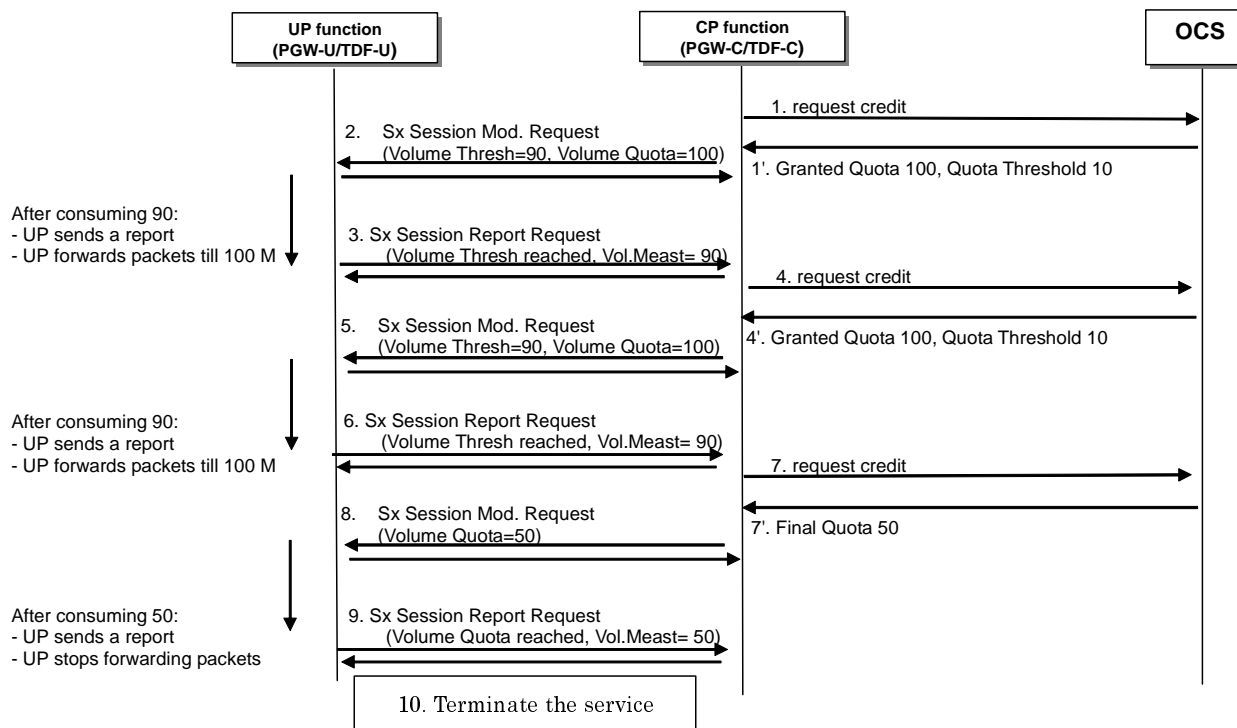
UP function
(PGW-U/TDF-U)

CP function
(PGW-C/TDF-C)

OCS

1. request credit

2. Sx Session Mod. Request
(Volume Thresh=90, Volume Quota=100)

1'. Granted Quota 100, Quota Threshold 10

After consuming 90:
- UP sends a report
- UP forwards packets till 100 M

3. Sx Session Report Request
(Volume Thresh reached, Vol.Meast= 90)

4. request credit

5. Sx Session Mod. Request
(Volume Thresh=90, Volume Quota=100)

4'. Granted Quota 100, Quota Threshold 10

After consuming 90:
- UP sends a report
- UP forwards packets till 100 M

6. Sx Session Report Request
(Volume Thresh reached, Vol.Meast= 90)

7. request credit

8. Sx Session Mod. Request
(Volume Quota=50)

7'. Final Quota 50

After consuming 50:
- UP sends a report
- UP stops forwarding packets

9. Sx Session Report Request
(Volume Quota reached, Vol.Meast= 50)

10. Terminate the service